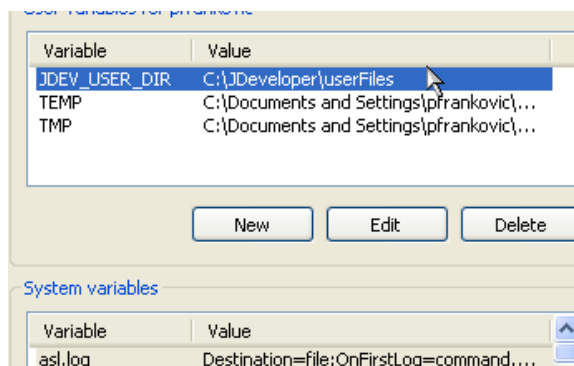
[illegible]

| Variable | Value |
|---|---|
| JDEV_USER_DIR | C:\JDeveloper\userFiles |
| TEMP | C:\Documents and Settings\pfrankovic\... |
| TMP | C:\Documents and Settings\pfrankovic\... |

New Edit Delete

System variables

| Variable | Value |
|---|---|
| asl.log | Destination=file;OnFirstLog=command,... |